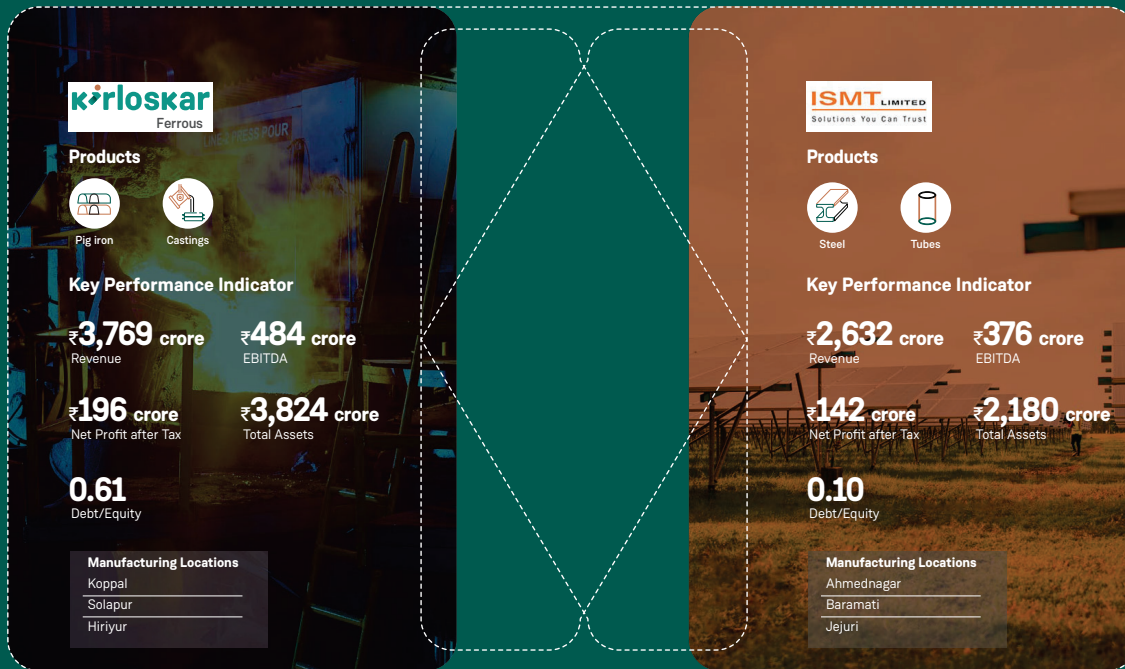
kirloskar
Ferrous

Products

Pig iron
Castings

Key Performance Indicator

₹3,769 crore
Revenue

₹484 crore
EBITDA

₹196 crore
Net Profit after Tax

₹3,824 crore
Total Assets

0.61
Debt/Equity

Manufacturing Locations
Koppal
Solapur
Hiriyur

ISMT LIMITED
Solutions You Can Trust

Products

Steel
Tubes

Key Performance Indicator

₹2,632 crore
Revenue

₹376 crore
EBITDA

₹142 crore
Net Profit after Tax

₹2,180 crore
Total Assets

0.10
Debt/Equity

Manufacturing Locations
Ahmednagar
Baramati
Jejuri